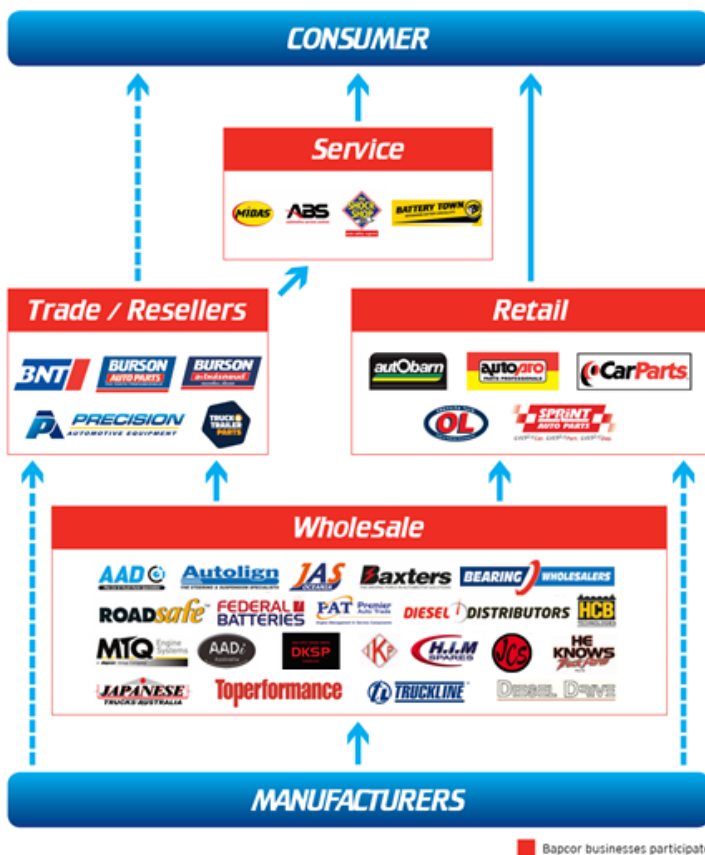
CONSUMER

Service

MIDAS ABS SHOCK SHOP BATTERY TOWN

Trade / Resellers

BNT BURSON AUTO PARTS BURSON

PRECISION AUTOMOTIVE EQUIPMENT TRUCK & TRAILER PARTS

Retail

autobarn autopro CarParts

OL SPRINT AUTO PARTS

Wholesale

AAD Autolign JAS Baxters BEARING WHOLESALERS

ROADsafe FEDERAL BATTERIES PAT Premier Auto Trade DIESEL DISTRIBUTORS HCB

MTQ Engine Systems AADi DKSP IKP H.J.M SPARES JCs HE KNOWS

JAPANESE TRUCKS AUSTRALIA Toperformance TRUCKLINE DIESEL DRIVE

MANUFACTURERS

Bapcor businesses participat